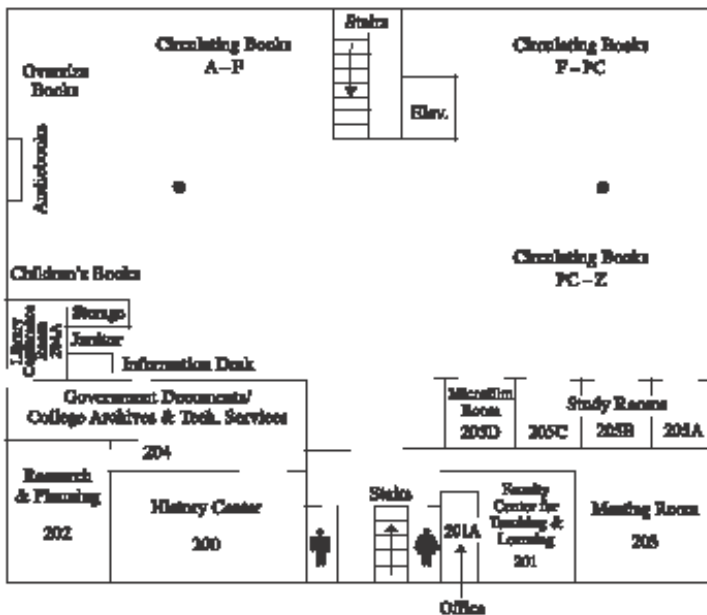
Stairs

Circulating Books
A – F

Circulating Books
F – PC

Oversize Books

Elev.

Audiobooks

Circulating Books
PC – Z

Children's Books

Storage

Library Conference Room 204A

Janitor

Information Desk

Government Documents/
College Archives & Tech. Services

204

Microfilm Room
205D

Study Rooms

205C

205B

205A

Research & Planning
202

History Center
200

Stairs

201A

Faculty Center for Teaching & Learning
201

Meeting Room
203

Office